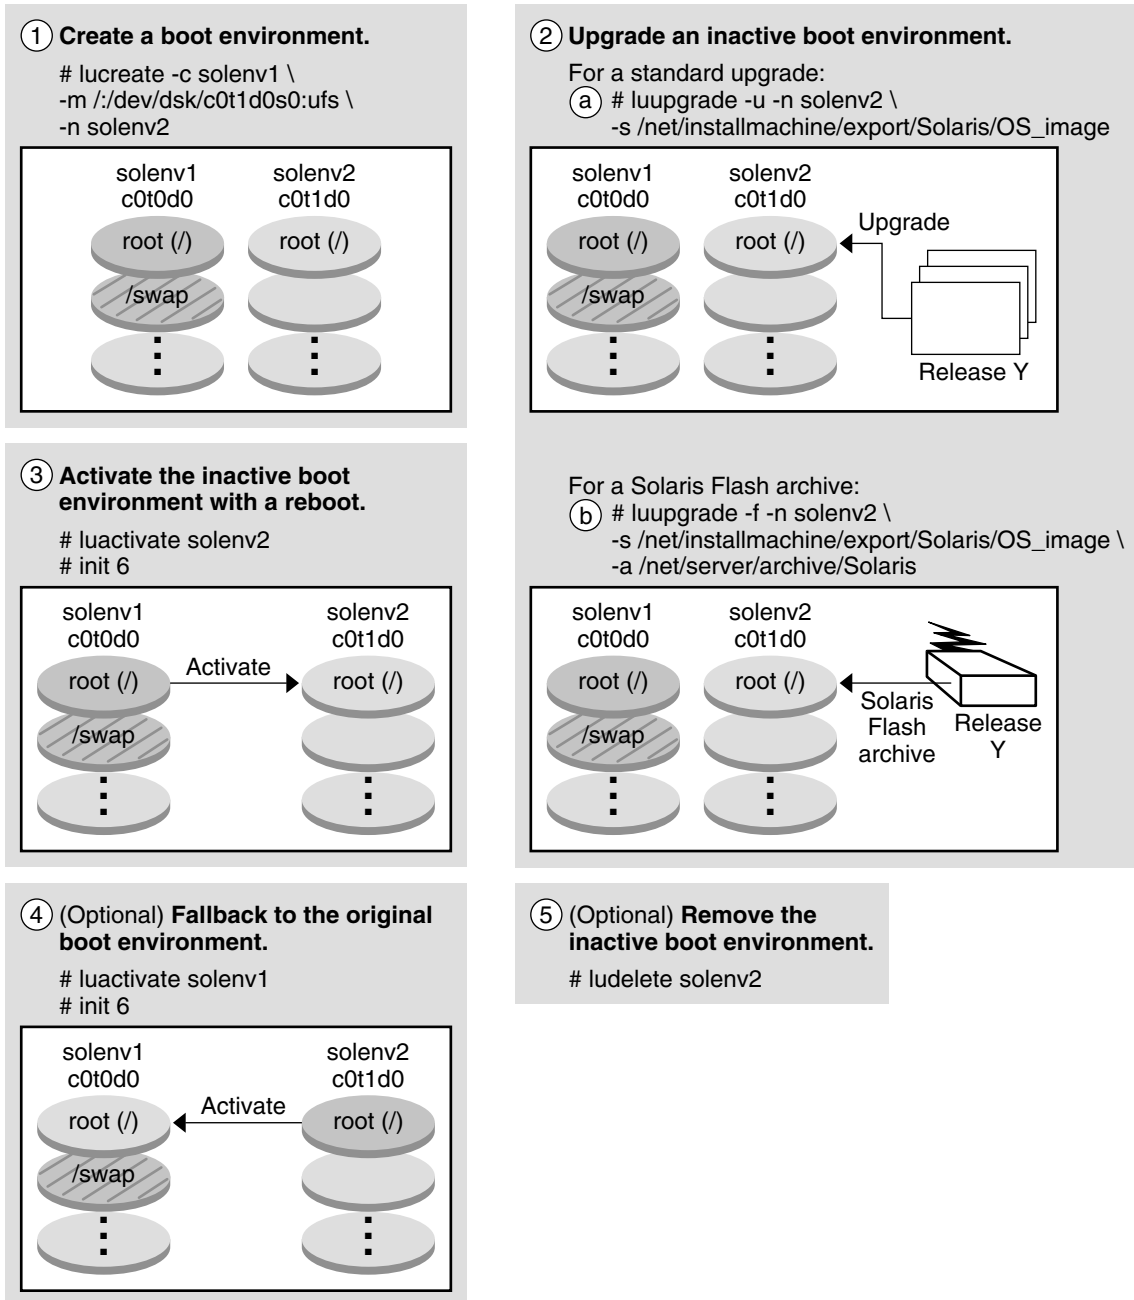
1 **Create a boot environment.**

# lucreate -c solenv1 \
-m /:/dev/dsk/c0t1d0s0:ufs \
-n solenv2

solenv1
c0t0d0
root (/)
/swap
⋮

solenv2
c0t1d0
root (/)
⋮

2 **Upgrade an inactive boot environment.**

For a standard upgrade:
a # luupgrade -u -n solenv2 \
-s /net/installmachine/export/Solaris/OS_image

solenv1
c0t0d0
root (/)
/swap
⋮

solenv2
c0t1d0
root (/)
⋮

Upgrade
Release Y

For a Solaris Flash archive:
b # luupgrade -f -n solenv2 \
-s /net/installmachine/export/Solaris/OS_image \
-a /net/server/archive/Solaris

solenv1
c0t0d0
root (/)
/swap
⋮

solenv2
c0t1d0
root (/)
⋮

Solaris Flash archive
Release Y

3 **Activate the inactive boot environment with a reboot.**

# luactivate solenv2
# init 6

solenv1
c0t0d0
root (/)
/swap
⋮

Activate

solenv2
c0t1d0
root (/)
⋮

4 (Optional) **Fallback to the original boot environment.**

# luactivate solenv1
# init 6

solenv1
c0t0d0
root (/)
/swap
⋮

Activate

solenv2
c0t1d0
root (/)
⋮

5 (Optional) **Remove the inactive boot environment.**

# ludelete solenv2